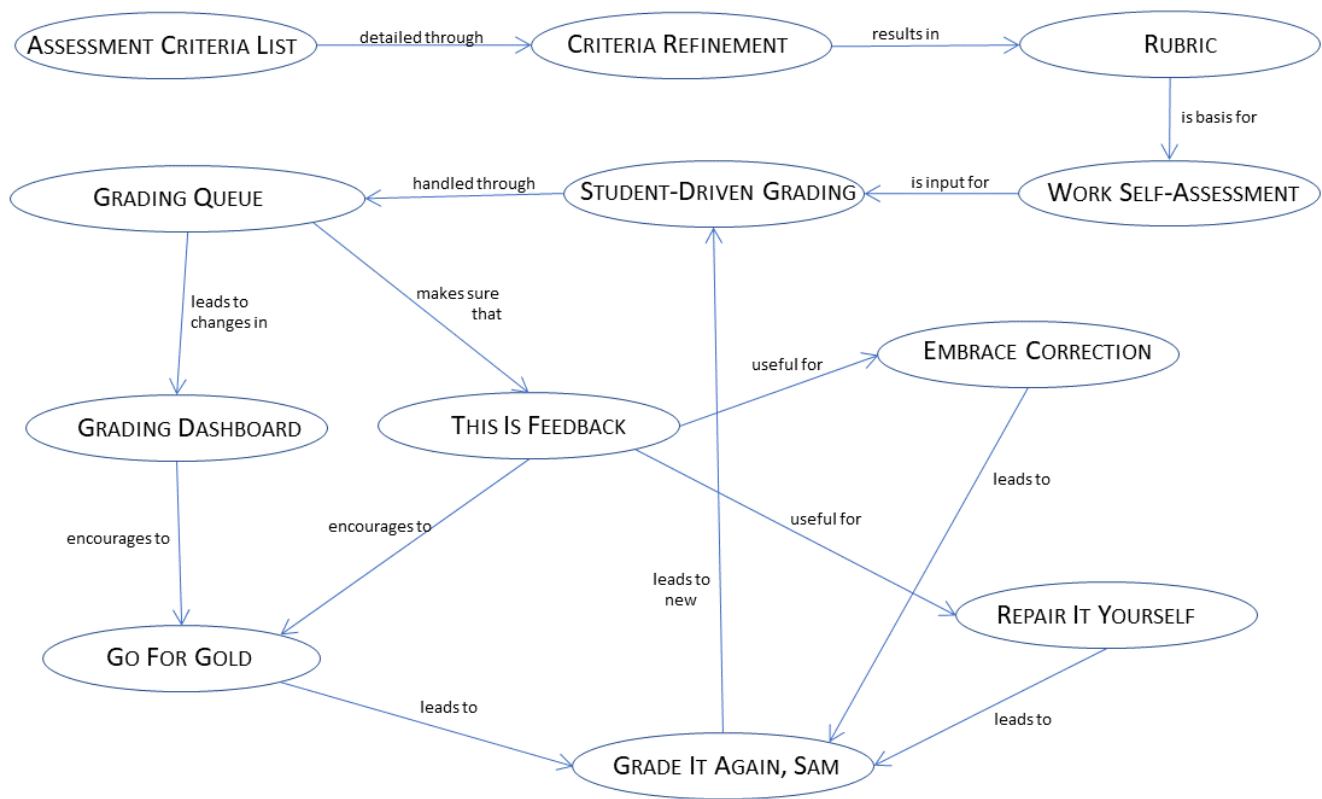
Assessment Criteria List

detailed through

Criteria Refinement

results in

Rubric

is basis for

Grading Queue

handled through

Student-Driven Grading

is input for

Work Self-Assessment

leads to changes in

makes sure that

useful for

Embrace Correction

Grading Dashboard

This Is Feedback

leads to

encourages to

encourages to

useful for

leads to new

Repair It Yourself

Go For Gold

leads to

leads to

Grade It Again, Sam